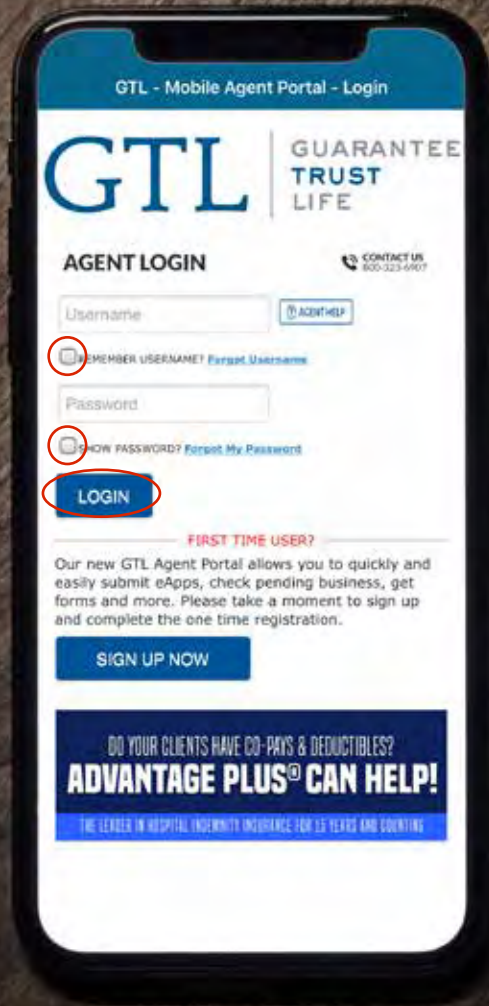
GTL - Mobile Agent Portal - Login

GTL GUARANTEE TRUST LIFE

AGENT LOGIN

CONTACT US
800-323-6907

Username

AGENT HELP

REMEMBER USERNAME? Forgot Username

Password

SHOW PASSWORD? Forgot My Password

LOGIN

FIRST TIME USER?

Our new GTL Agent Portal allows you to quickly and easily submit eApps, check pending business, get forms and more. Please take a moment to sign up and complete the one time registration.

SIGN UP NOW

DO YOUR CLIENTS HAVE CO-PAYS & DEDUCTIBLES?
ADVANTAGE PLUS® CAN HELP!
THE LEADER IN HOSPITAL INDEMNITY INSURANCE FOR 15 YEARS AND COUNTING